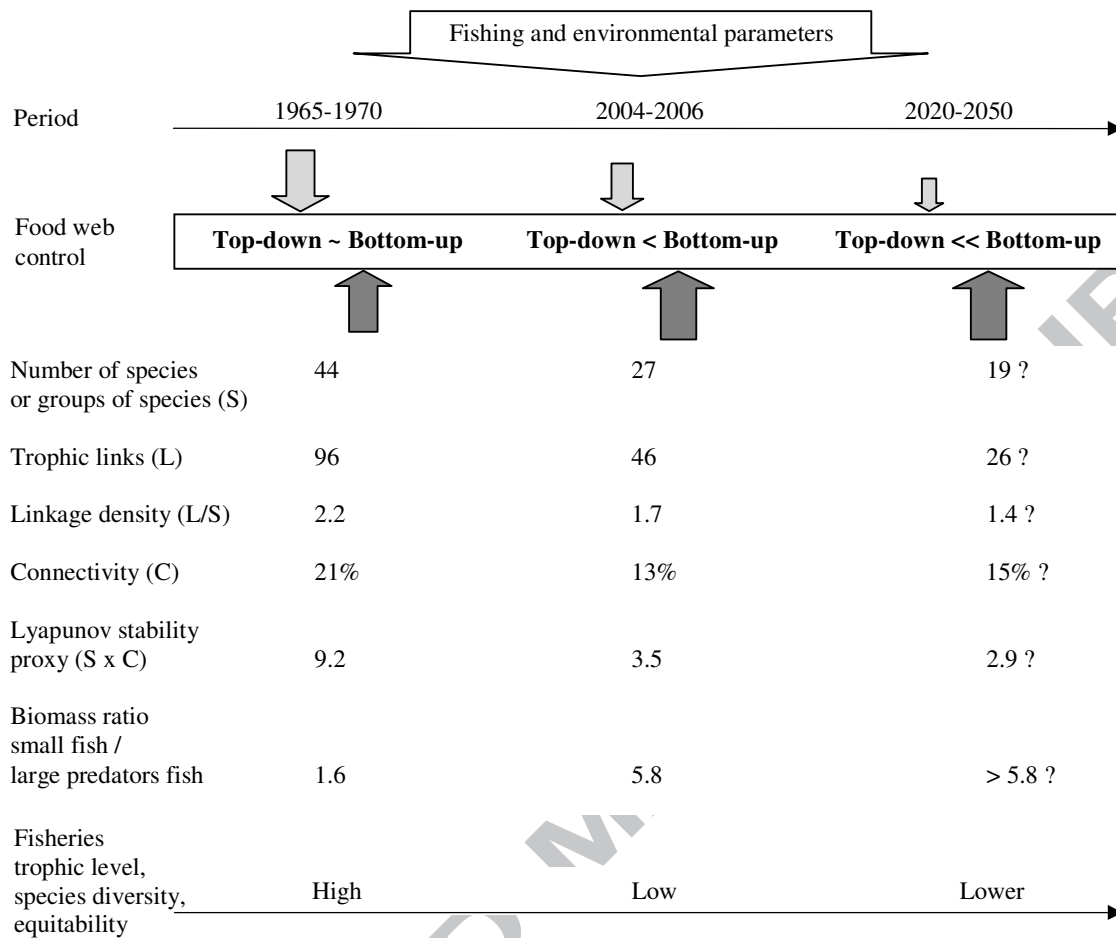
Fishing and environmental parameters

| Period | 1965-1970 | 2004-2006 | 2020-2050 |
|---|---|---|---|
| Food web control | **Top-down ~ Bottom-up** | **Top-down < Bottom-up** | **Top-down << Bottom-up** |
| Number of species or groups of species (S) | 44 | 27 | 19 ? |
| Trophic links (L) | 96 | 46 | 26 ? |
| Linkage density (L/S) | 2.2 | 1.7 | 1.4 ? |
| Connectivity (C) | 21% | 13% | 15% ? |
| Lyapunov stability proxy (S x C) | 9.2 | 3.5 | 2.9 ? |
| Biomass ratio small fish / large predators fish | 1.6 | 5.8 | > 5.8 ? |
| Fisheries trophic level, species diversity, equitability | High | Low | Lower |